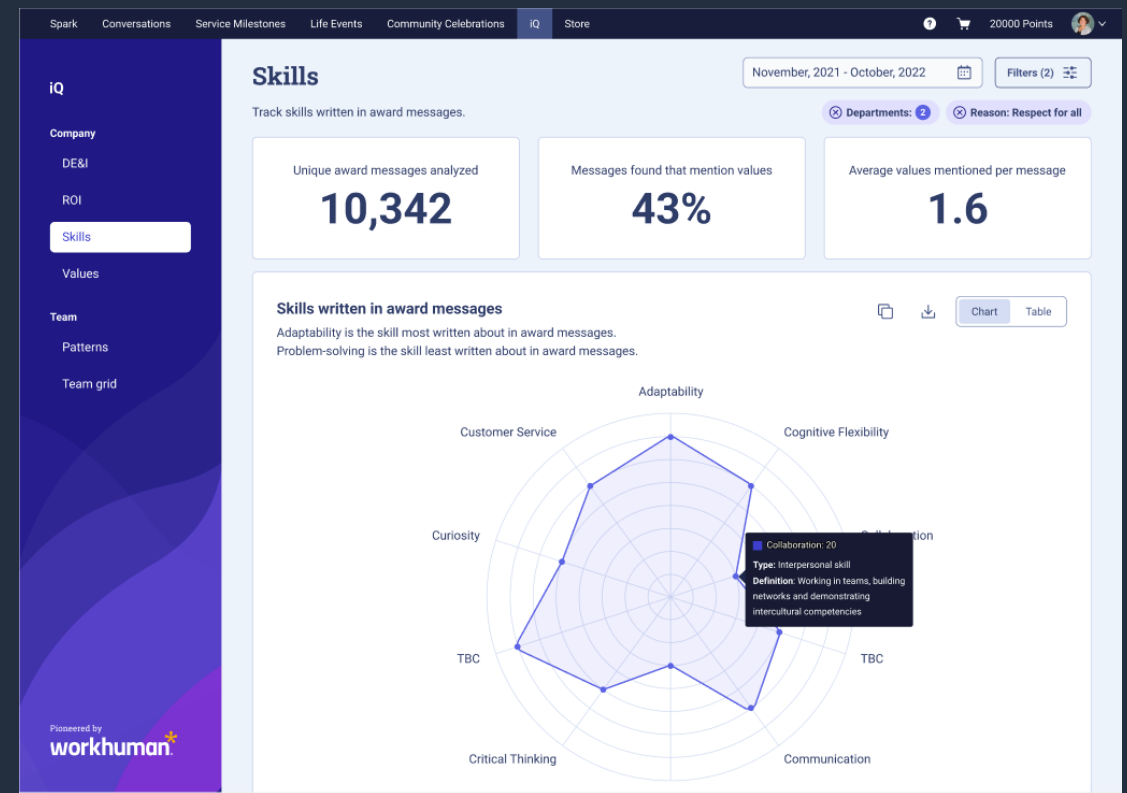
Spark Conversations Service Milestones Life Events Community Celebrations iQ Store 20000 Points

iQ

Company

DE&I

ROI

Skills

Values

Team

Patterns

Team grid

Pioneered by
workhuman*

Skills

Track skills written in award messages.

November, 2021 - October, 2022

Filters (2)

Departments: 2

Reason: Respect for all

Unique award messages analyzed
10,342

Messages found that mention values
43%

Average values mentioned per message
1.6

Skills written in award messages

Adaptability is the skill most written about in award messages.
Problem-solving is the skill least written about in award messages.

Chart Table

Adaptability

Cognitive Flexibility

Customer Service

Curiosity

Coll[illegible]tion

TBC

TBC

Critical Thinking

Communication

Collaboration: 20
Type: Interpersonal skill
Definition: Working in teams, building networks and demonstrating intercultural competencies